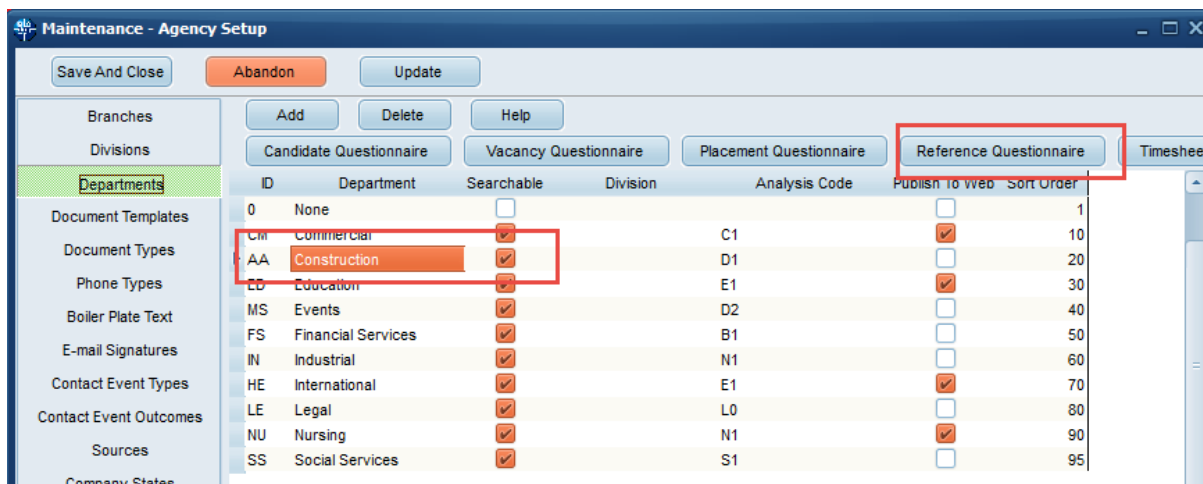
Maintenance - Agency Setup

Save And Close
Abandon
Update

Branches
Divisions
Departments
Document Templates
Document Types
Phone Types
Boiler Plate Text
E-mail Signatures
Contact Event Types
Contact Event Outcomes
Sources
Company States

Add
Delete
Help

Candidate Questionnaire
Vacancy Questionnaire
Placement Questionnaire
Reference Questionnaire
Timeshee

| ID | Department | Searchable | Division | Analysis Code | Publish To Web | Sort Order |
|---|---|---|---|---|---|---|
| 0 | None | | | | | 1 |
| CM | Commercial | ✔ | | C1 | ✔ | 10 |
| AA | Construction | ✔ | | D1 | | 20 |
| ED | Education | ✔ | | E1 | ✔ | 30 |
| MS | Events | ✔ | | D2 | | 40 |
| FS | Financial Services | ✔ | | B1 | | 50 |
| IN | Industrial | ✔ | | N1 | | 60 |
| HE | International | ✔ | | E1 | ✔ | 70 |
| LE | Legal | ✔ | | L0 | | 80 |
| NU | Nursing | ✔ | | N1 | ✔ | 90 |
| SS | Social Services | ✔ | | S1 | | 95 |